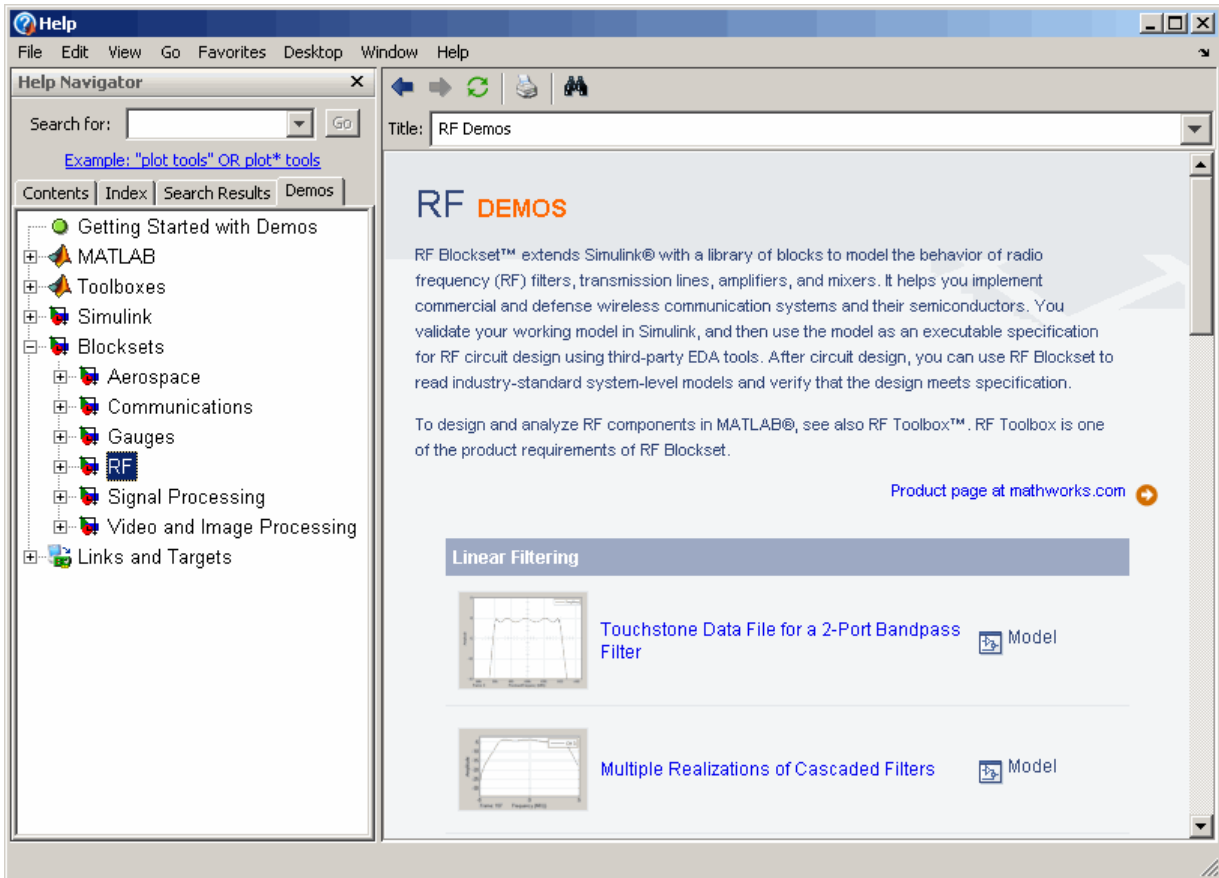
Help

File Edit View Go Favorites Desktop Window Help

Help Navigator

Search for: Go

Example: "plot tools" OR plot* tools

Contents | Index | Search Results | Demos

Getting Started with Demos
MATLAB
Toolboxes
Simulink
Blocksets
Aerospace
Communications
Gauges
RF
Signal Processing
Video and Image Processing
Links and Targets

Title: RF Demos

RF DEMOS

RF Blockset™ extends Simulink® with a library of blocks to model the behavior of radio frequency (RF) filters, transmission lines, amplifiers, and mixers. It helps you implement commercial and defense wireless communication systems and their semiconductors. You validate your working model in Simulink, and then use the model as an executable specification for RF circuit design using third-party EDA tools. After circuit design, you can use RF Blockset to read industry-standard system-level models and verify that the design meets specification.

To design and analyze RF components in MATLAB®, see also RF Toolbox™. RF Toolbox is one of the product requirements of RF Blockset.

Product page at mathworks.com

Linear Filtering

Touchstone Data File for a 2-Port Bandpass Filter

Model

Multiple Realizations of Cascaded Filters

Model